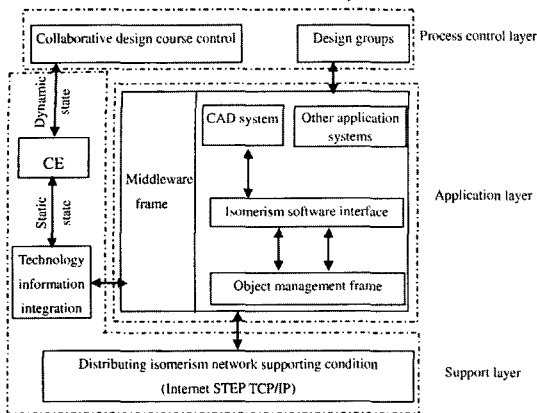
Collaborative design course control

Design groups

Process control layer

Dynamic state

CE

Static state

Technology information integration

Middleware frame

CAD system

Other application systems

Isomerism software interface

Object management frame

Application layer

Distributing isomerism network supporting condition (Internet STEP TCP/IP)

Support layer